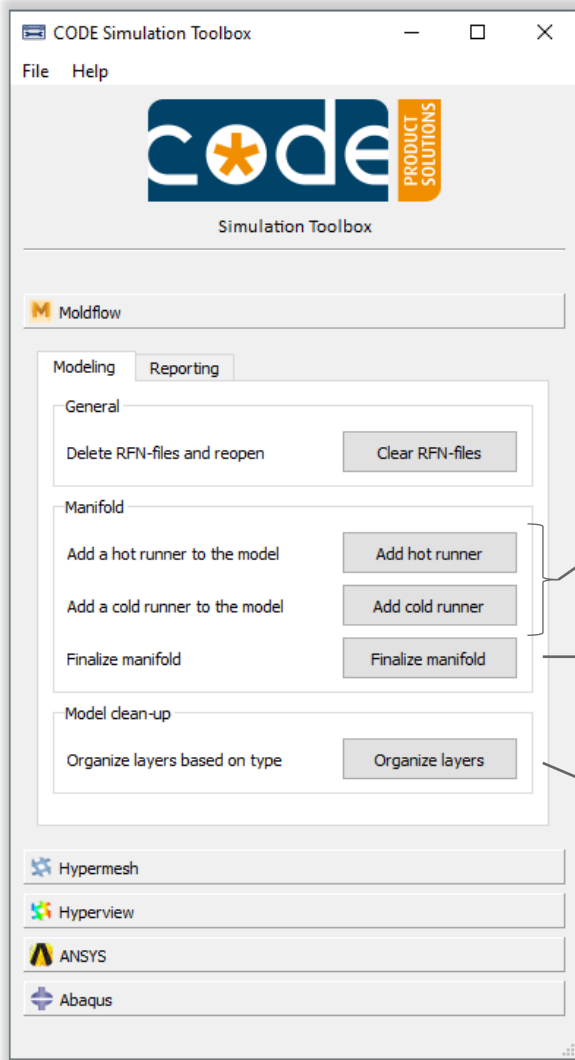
CODE Simulation Toolbox

File Help

code PRODUCT SOLUTIONS

Simulation Toolbox

Moldflow

Modeling Reporting

General

Delete RFN-files and reopen Clear RFN-files

Manifold

Add a hot runner to the model Add hot runner

Add a cold runner to the model Add cold runner

Finalize manifold Finalize manifold

Model clean-up

Organize layers based on type Organize layers

Hypermesh

Hyperview

ANSYS

Abaqus